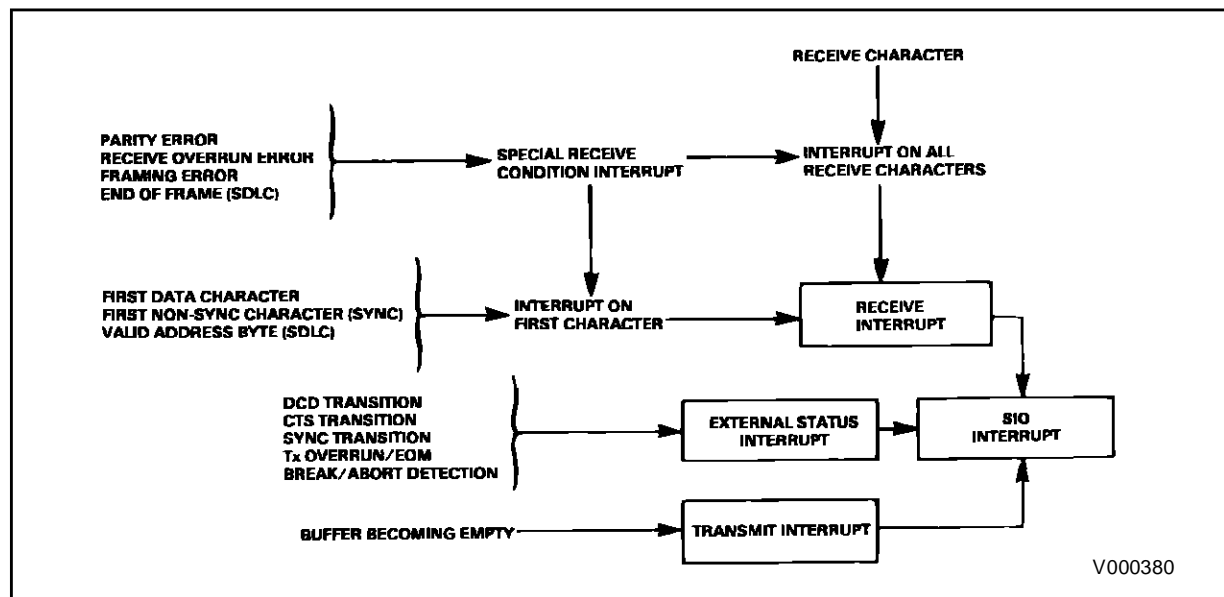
RECEIVE CHARACTER

PARITY ERROR
RECEIVE OVERRUN ERROR
FRAMING ERROR
END OF FRAME (SDLC)

SPECIAL RECEIVE CONDITION INTERRUPT

INTERRUPT ON ALL RECEIVE CHARACTERS

FIRST DATA CHARACTER
FIRST NON-SYNC CHARACTER (SYNC)
VALID ADDRESS BYTE (SDLC)

INTERRUPT ON FIRST CHARACTER

RECEIVE INTERRUPT

DCD TRANSITION
CTS TRANSITION
SYNC TRANSITION
Tx OVERRUN/EOM
BREAK/ABORT DETECTION

EXTERNAL STATUS INTERRUPT

SIO INTERRUPT

BUFFER BECOMING EMPTY

TRANSMIT INTERRUPT

V000380